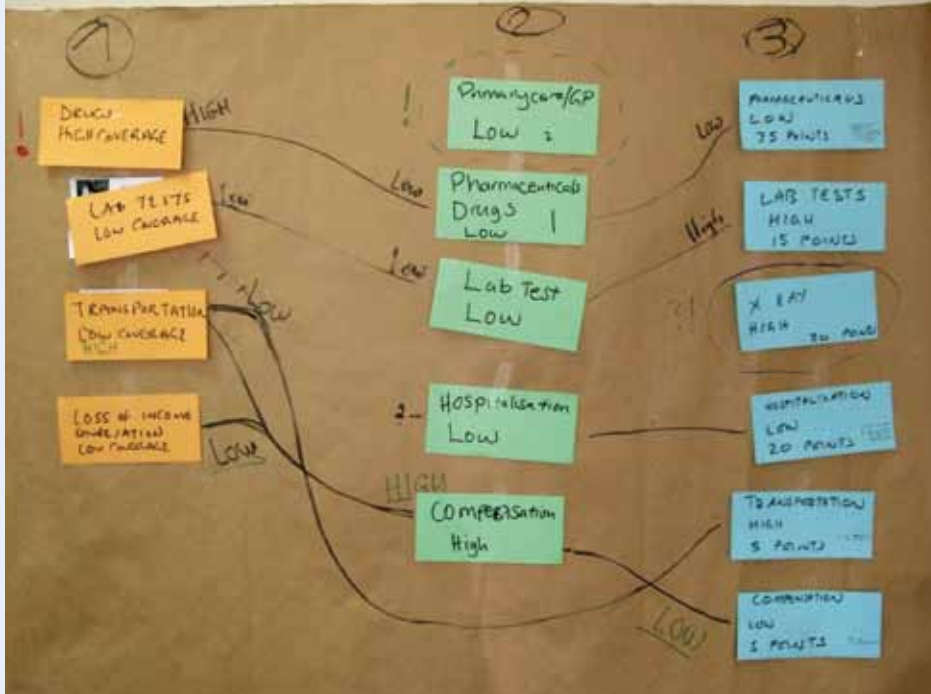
1

2

3

!

DRUGS HIGH COVERAGE

HIGH

LAB TESTS LOW COVERAGE

LOW

TRANSPORTATION LOW COVERAGE HIGH

LOW

LOSS of INCOME COMPENSATION LOW COVERAGE

LOW

!

Primary care/GP Low 2

Low

Pharmaceuticals Drugs Low 1

Low

Lab Test Low

2 – Hospitalisation Low

HIGH

Compensation High

LOW

PHARMACEUTICALS LOW 35 POINTS

High

LAB TESTS HIGH 15 POINTS

?!

X RAY HIGH 20 POINTS

HOSPITALISATION LOW 20 POINTS

TRANSPORTATION HIGH 5 POINTS

COMPENSATION LOW 5 POINTS

LOW